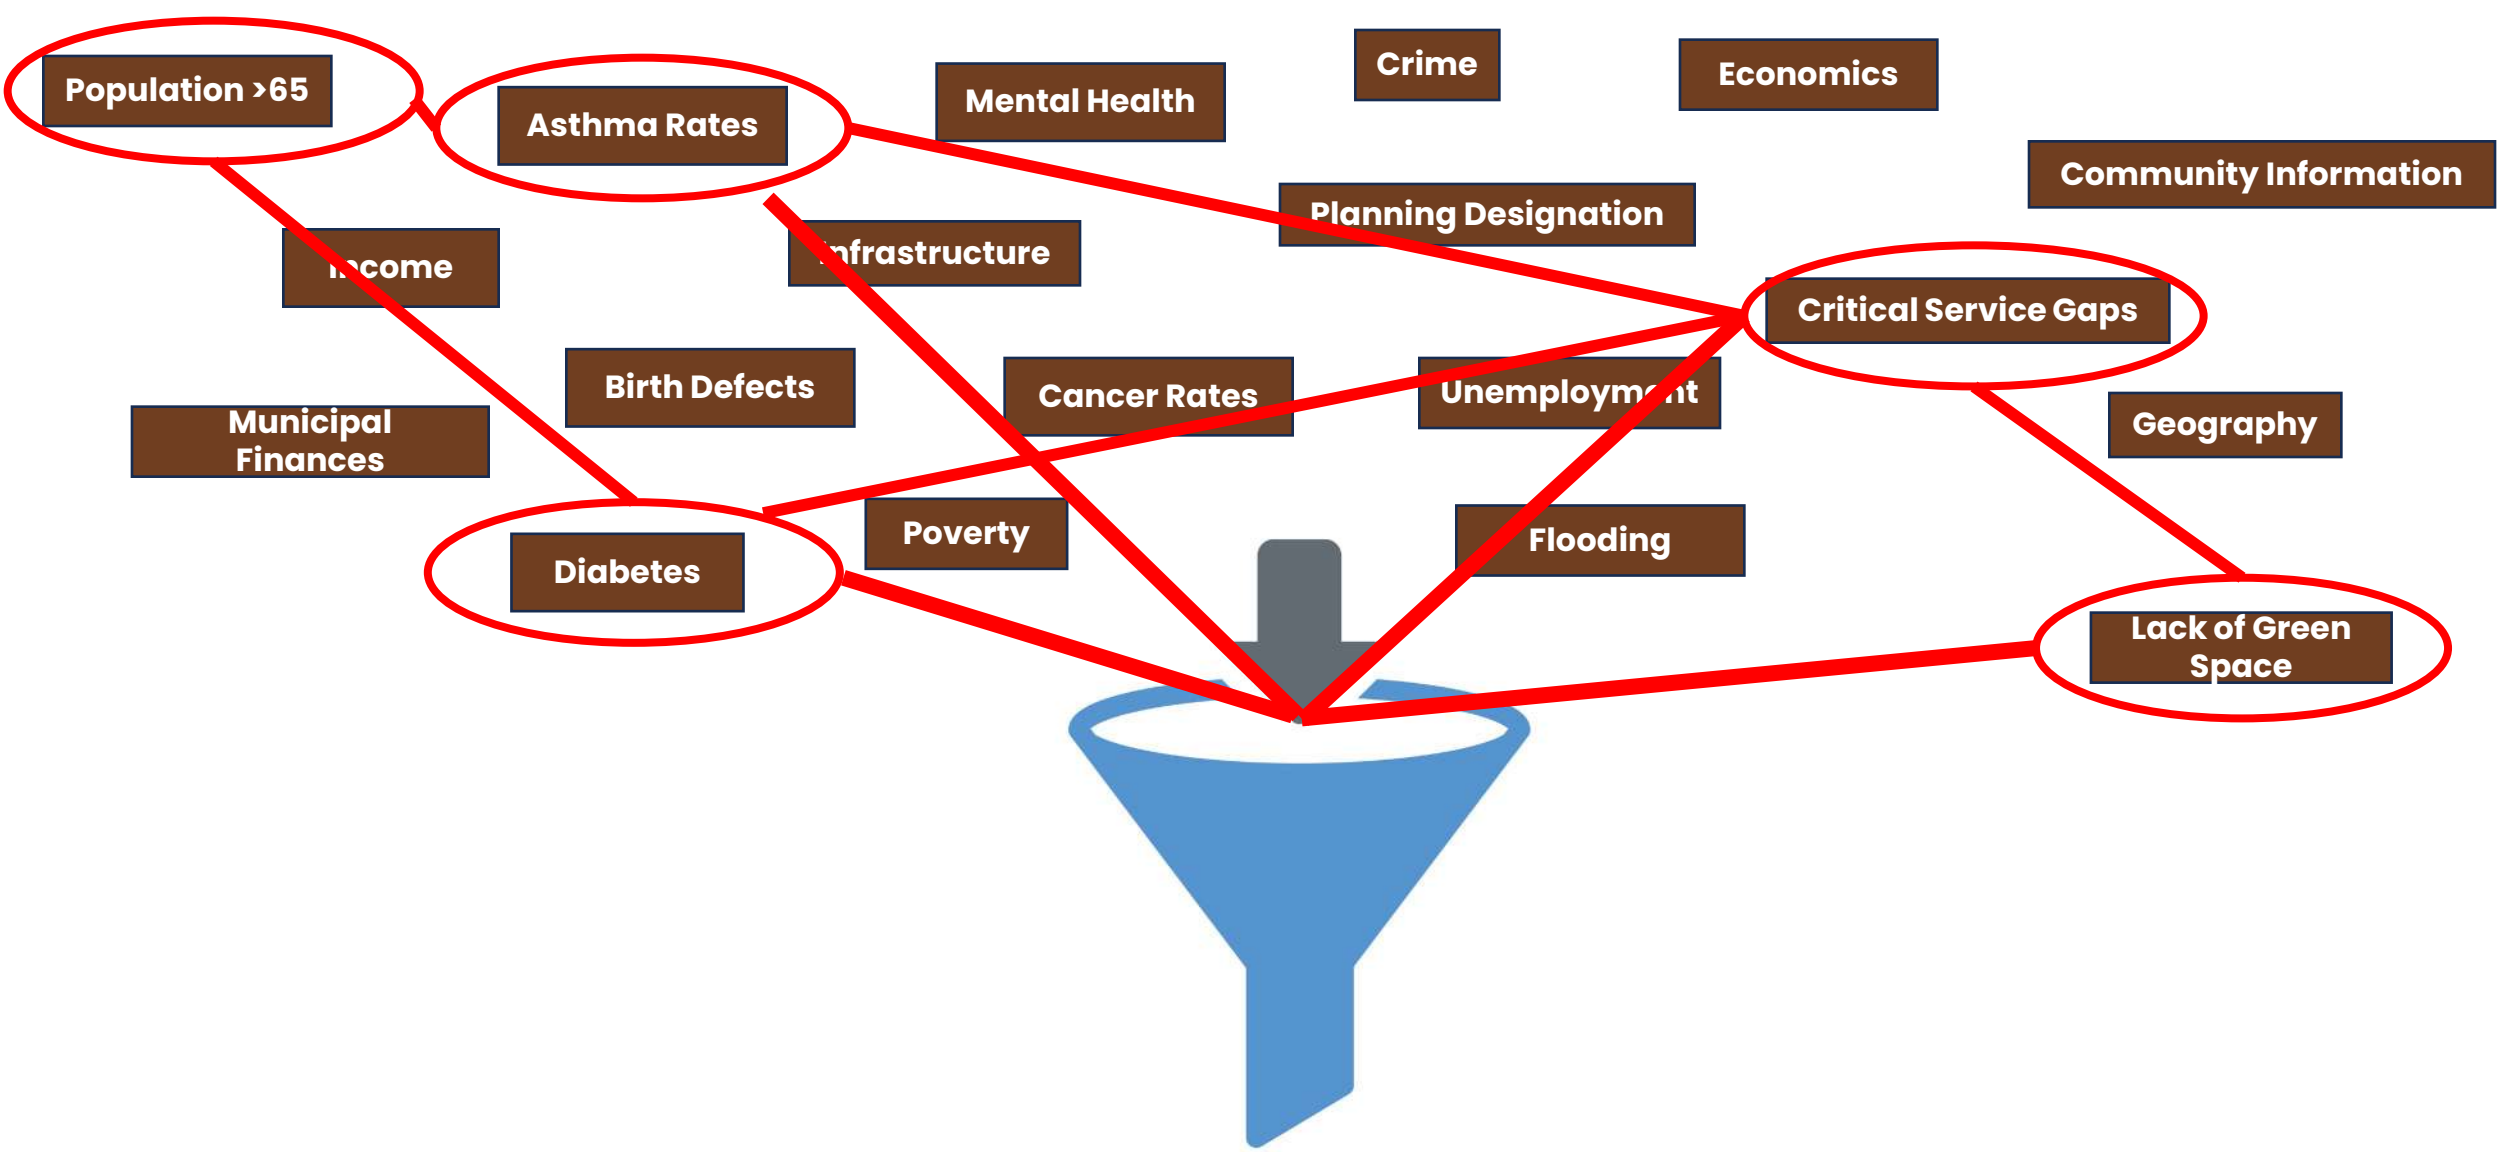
Population >65

Asthma Rates

Mental Health

Crime

Economics

Community Information

Planning Designation

Income

Infrastructure

Critical Service Gaps

Birth Defects

Cancer Rates

Unemployment

Geography

Municipal Finances

Poverty

Flooding

Diabetes

Lack of Green Space